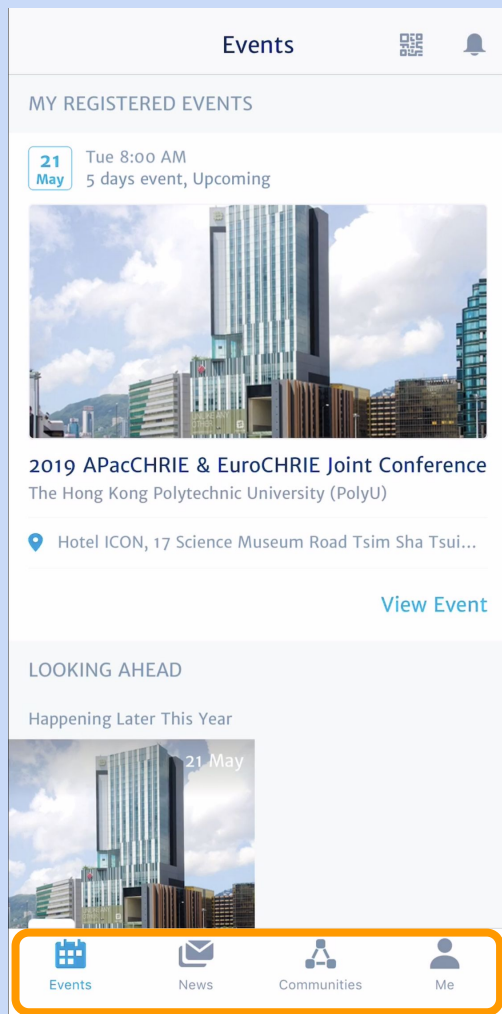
Events

MY REGISTERED EVENTS

21
May

Tue 8:00 AM
5 days event, Upcoming

2019 APacCHRIE & EuroCHRIE Joint Conference
The Hong Kong Polytechnic University (PolyU)

Hotel ICON, 17 Science Museum Road Tsim Sha Tsui...

View Event

LOOKING AHEAD

Happening Later This Year

21 May

Events News Communities Me